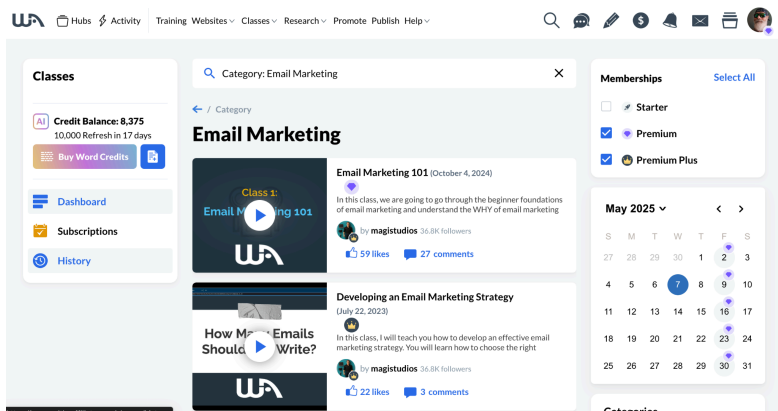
Hubs Activity Training Websites Classes Research Promote Publish Help

Classes

AI Credit Balance: 8,375
10,000 Refresh in 17 days

Buy Word Credits

Dashboard
Subscriptions
History

Category: Email Marketing

← / Category

Email Marketing

Class 1:
Email M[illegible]ing 101

Email Marketing 101 (October 4, 2024)

In this class, we are going to go through the beginner foundations of email marketing and understand the WHY of email marketing

by magistudios 36.8K followers

59 likes 27 comments

How Ma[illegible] Emails Should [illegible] Write?

Developing an Email Marketing Strategy (July 22, 2023)

In this class, I will teach you how to develop an effective email marketing strategy. You will learn how to choose the right

by magistudios 36.8K followers

22 likes 3 comments

Memberships Select All

Starter
Premium
Premium Plus

May 2025

| S | M | T | W | T | F | S |
|---|---|---|---|---|---|---|
| 27 | 28 | 29 | 30 | 1 | 2 | 3 |
| 4 | 5 | 6 | 7 | 8 | 9 | 10 |
| 11 | 12 | 13 | 14 | 15 | 16 | 17 |
| 18 | 19 | 20 | 21 | 22 | 23 | 24 |
| 25 | 26 | 27 | 28 | 29 | 30 | 31 |

Categories